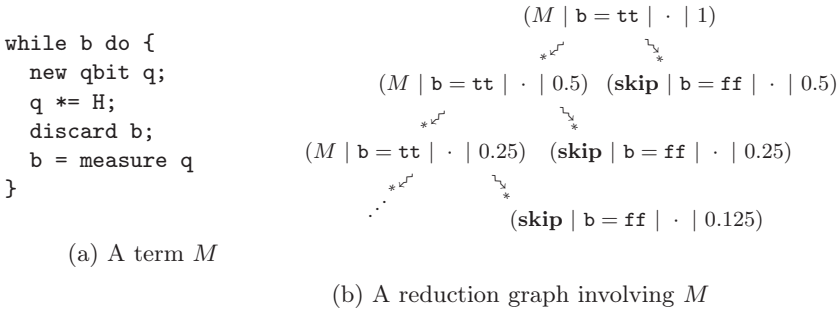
while b do {
  new qbit q;
  q *= H;
  discard b;
  b = measure q
}

(a) A term $M$

$(M \mid \texttt{b} = \texttt{tt} \mid \cdot \mid 1)$

$(M \mid \texttt{b} = \texttt{tt} \mid \cdot \mid 0.5)$ $(\textbf{skip} \mid \texttt{b} = \texttt{ff} \mid \cdot \mid 0.5)$

$(M \mid \texttt{b} = \texttt{tt} \mid \cdot \mid 0.25)$ $(\textbf{skip} \mid \texttt{b} = \texttt{ff} \mid \cdot \mid 0.25)$

$(\textbf{skip} \mid \texttt{b} = \texttt{ff} \mid \cdot \mid 0.125)$

(b) A reduction graph involving $M$